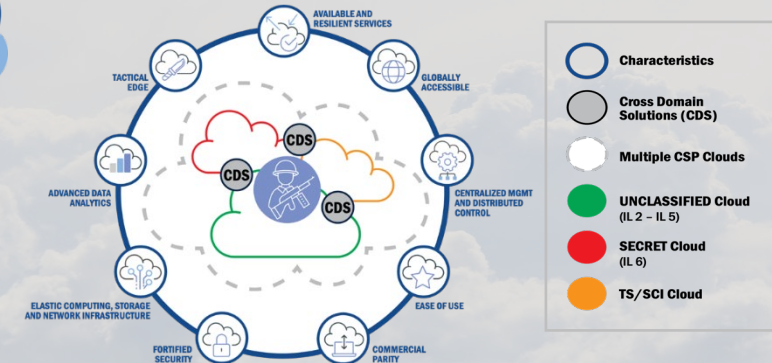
AVAILABLE AND RESILIENT SERVICES

GLOBALLY ACCESSIBLE

CENTRALIZED MGMT AND DISTRIBUTED CONTROL

EASE OF USE

COMMERCIAL PARITY

FORTIFIED SECURITY

ELASTIC COMPUTING, STORAGE AND NETWORK INFRASTRUCTURE

ADVANCED DATA ANALYTICS

TACTICAL EDGE

CDS

CDS

CDS

Characteristics

Cross Domain Solutions (CDS)

Multiple CSP Clouds

UNCLASSIFIED Cloud (IL 2 – IL 5)

SECRET Cloud (IL 6)

TS/SCI Cloud